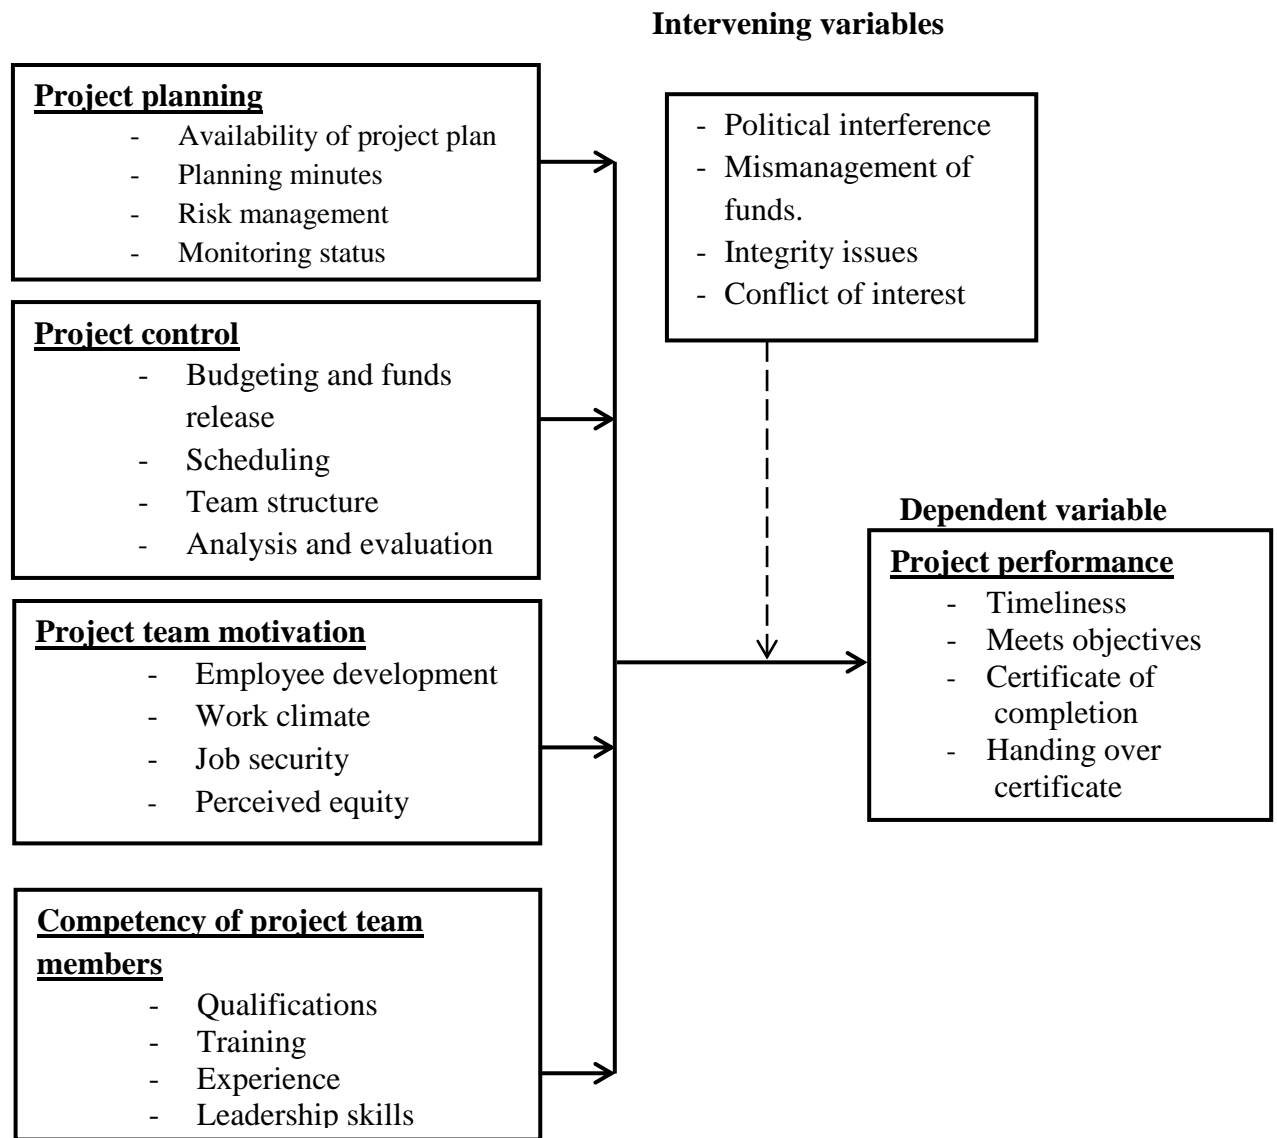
Intervening variables

Project planning
- Availability of project plan
- Planning minutes
- Risk management
- Monitoring status

Project control
- Budgeting and funds release
- Scheduling
- Team structure
- Analysis and evaluation

Project team motivation
- Employee development
- Work climate
- Job security
- Perceived equity

Competency of project team members
- Qualifications
- Training
- Experience
- Leadership skills

- Political interference
- Mismanagement of funds.
- Integrity issues
- Conflict of interest

Dependent variable

Project performance
- Timeliness
- Meets objectives
- Certificate of completion
- Handing over certificate